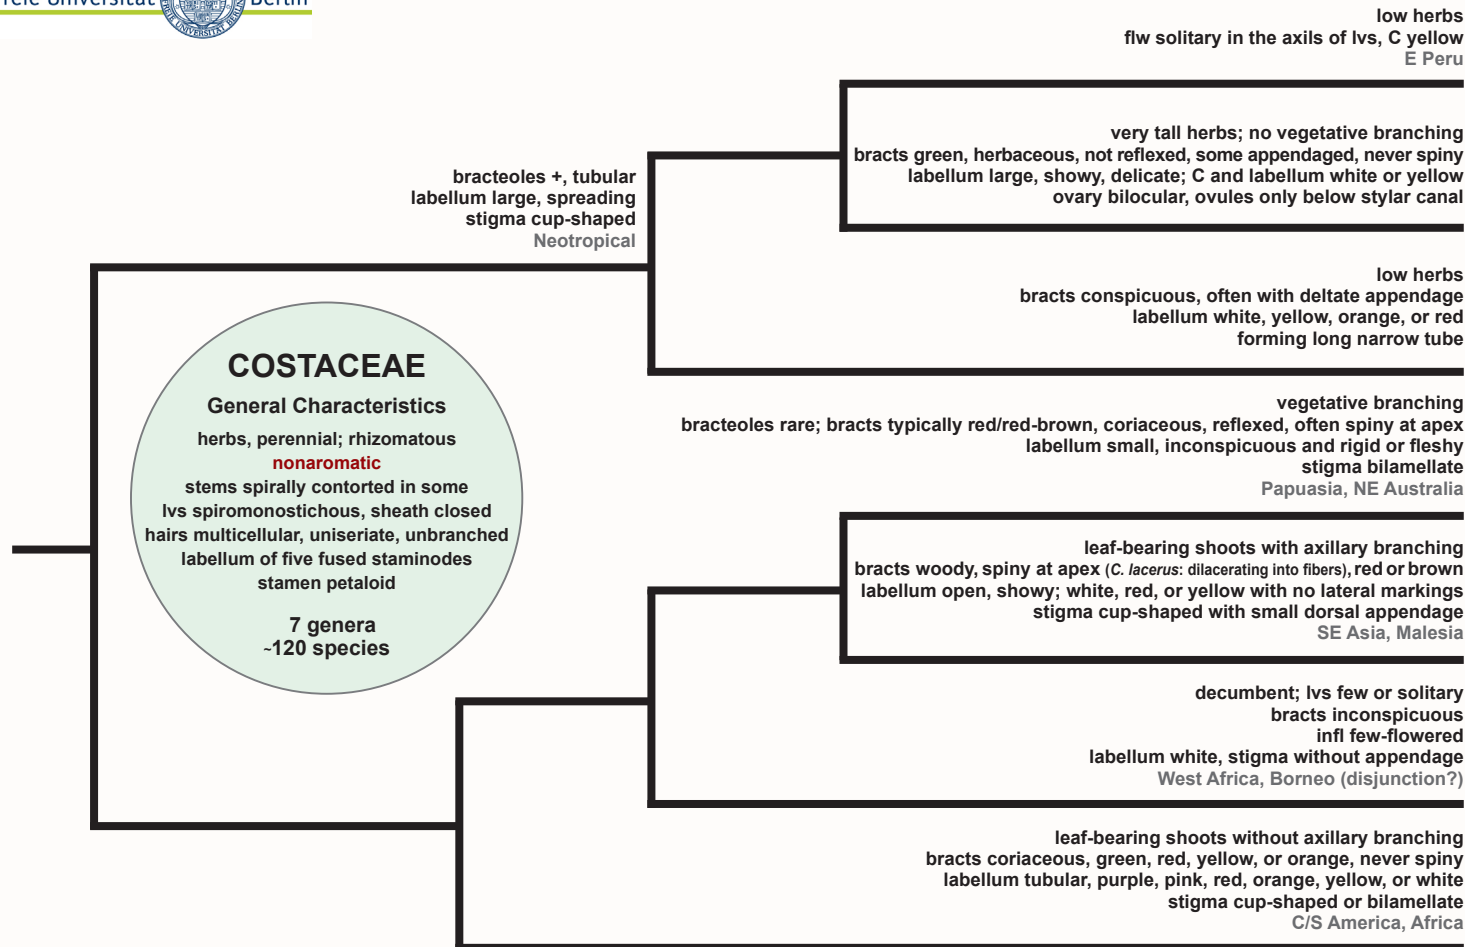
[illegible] Berlin

low herbs
flw solitary in the axils of lvs, C yellow
E Peru

very tall herbs; no vegetative branching
bracts green, herbaceous, not reflexed, some appendaged, never spiny
labellum large, showy, delicate; C and labellum white or yellow
ovary bilocular, ovules only below stylar canal

bracteoles +, tubular
labellum large, spreading
stigma cup-shaped
Neotropical

low herbs
bracts conspicuous, often with deltate appendage
labellum white, yellow, orange, or red
forming long narrow tube

COSTACEAE
General Characteristics
herbs, perennial; rhizomatous
nonaromatic
stems spirally contorted in some
lvs spiromonostichous, sheath closed
hairs multicellular, uniseriate, unbranched
labellum of five fused staminodes
stamen petaloid

7 genera
~120 species

vegetative branching
bracteoles rare; bracts typically red/red-brown, coriaceous, reflexed, often spiny at apex
labellum small, inconspicuous and rigid or fleshy
stigma bilamellate
Papuasia, NE Australia

leaf-bearing shoots with axillary branching
bracts woody, spiny at apex (C. lacerus: dilacerating into fibers), red or brown
labellum open, showy; white, red, or yellow with no lateral markings
stigma cup-shaped with small dorsal appendage
SE Asia, Malesia

decumbent; lvs few or solitary
bracts inconspicuous
infl few-flowered
labellum white, stigma without appendage
West Africa, Borneo (disjunction?)

leaf-bearing shoots without axillary branching
bracts coriaceous, green, red, yellow, or orange, never spiny
labellum tubular, purple, pink, red, orange, yellow, or white
stigma cup-shaped or bilamellate
C/S America, Africa